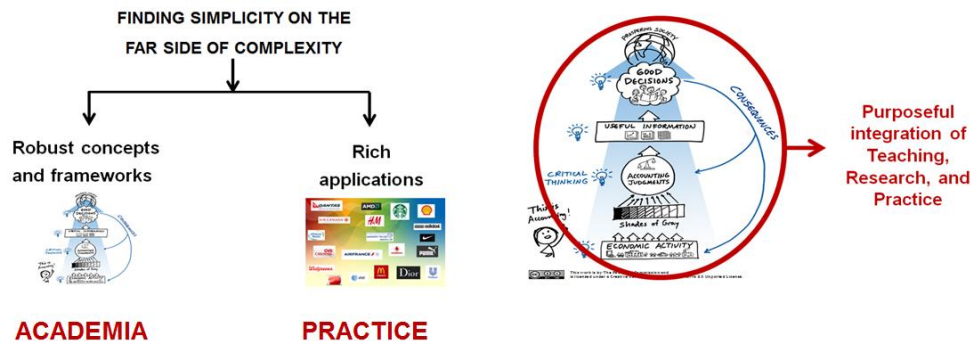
FINDING SIMPLICITY ON THE FAR SIDE OF COMPLEXITY

Robust concepts and frameworks

Rich applications

QANTAS AMD H&M Shell Dior Walgreens AIRFRANCE PUMA

ACADEMIA

PRACTICE

PROSPERING SOCIETY

GOOD DECISIONS

CONSEQUENCES

USEFUL INFORMATION

CRITICAL THINKING

ACCOUNTING JUDGMENTS

Think Accounting!

Shades of Grey

ECONOMIC ACTIVITY

This work by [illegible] is licensed under a Creative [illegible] 3.0 Unported License.

Purposeful integration of Teaching, Research, and Practice